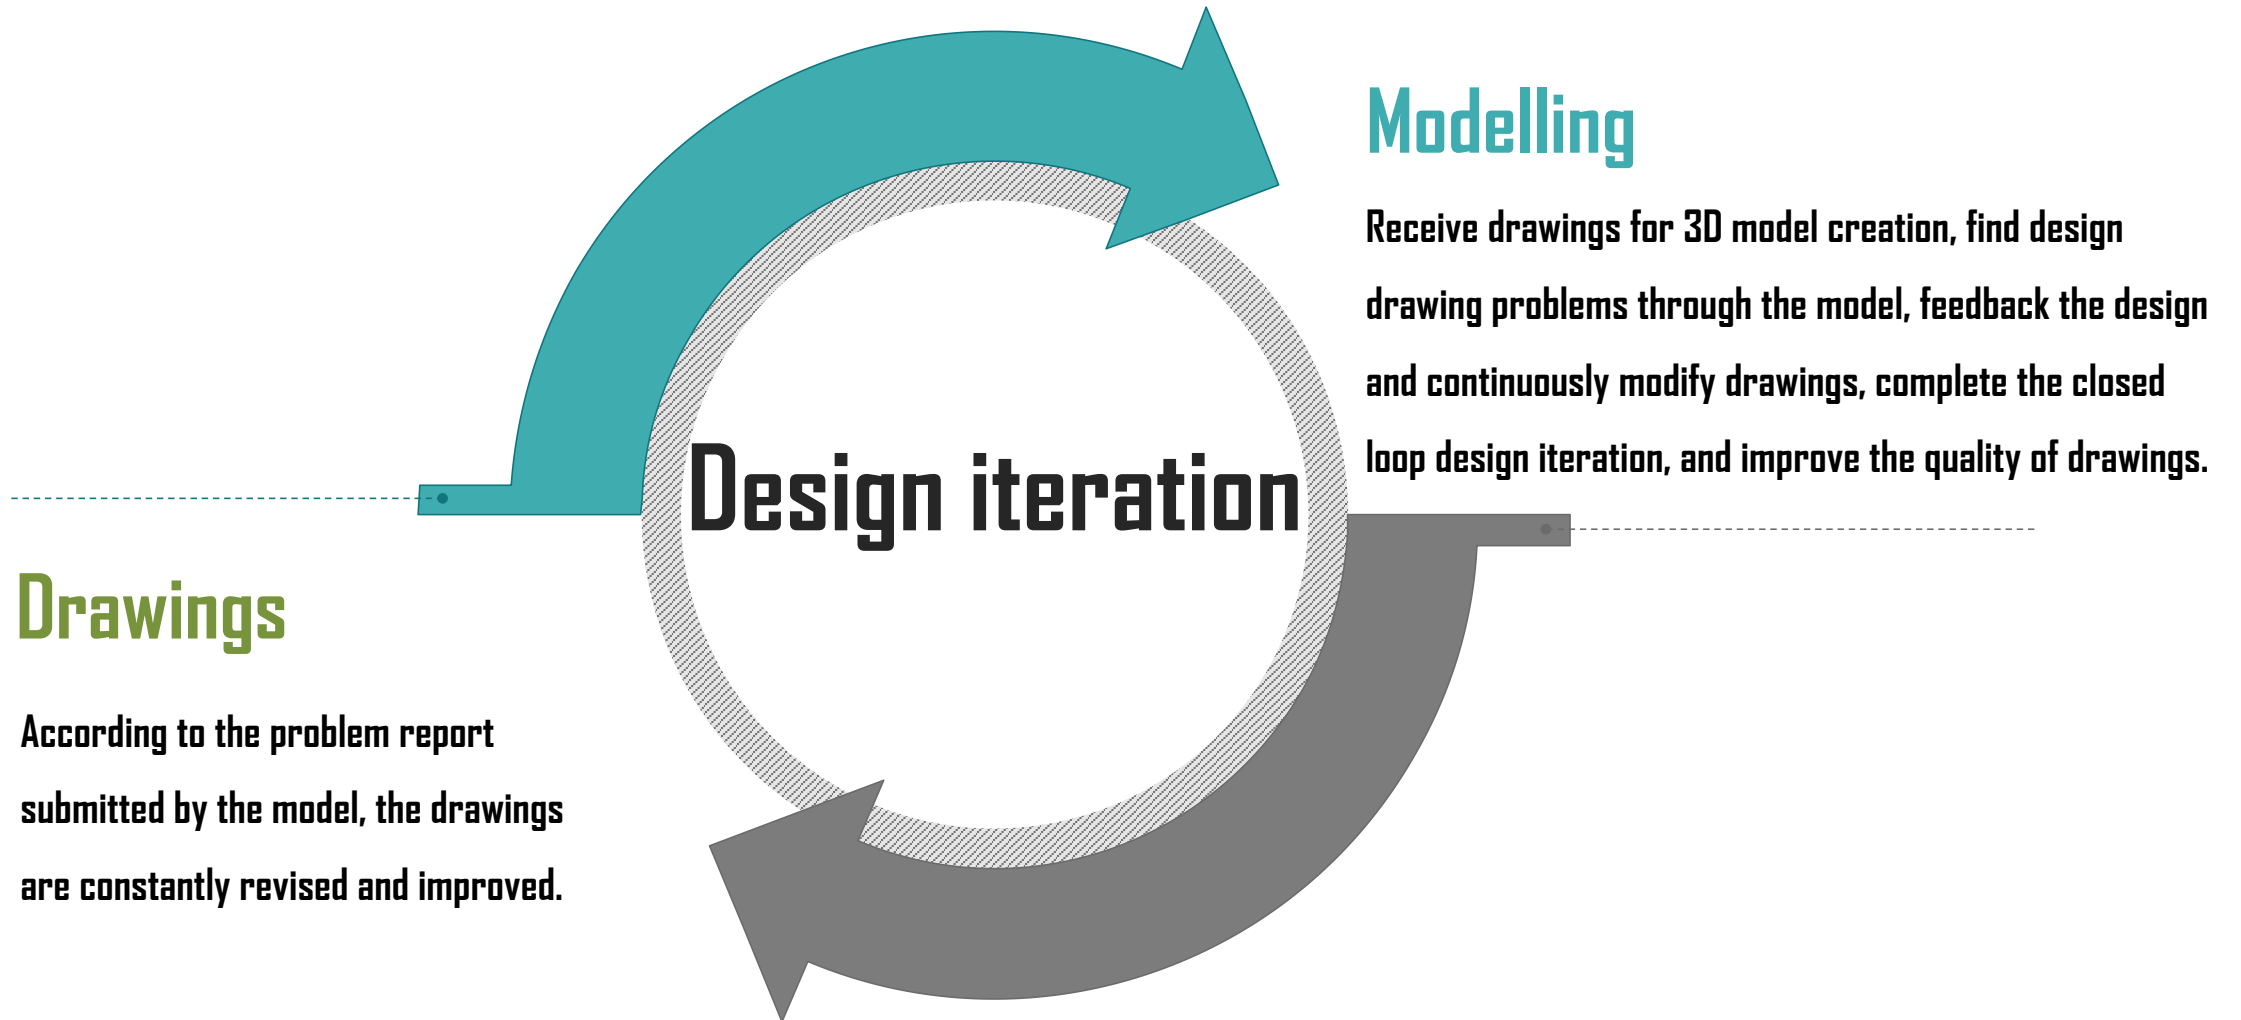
Modelling

Receive drawings for 3D model creation, find design drawing problems through the model, feedback the design and continuously modify drawings, complete the closed loop design iteration, and improve the quality of drawings.

Design iteration

Drawings

According to the problem report submitted by the model, the drawings are constantly revised and improved.